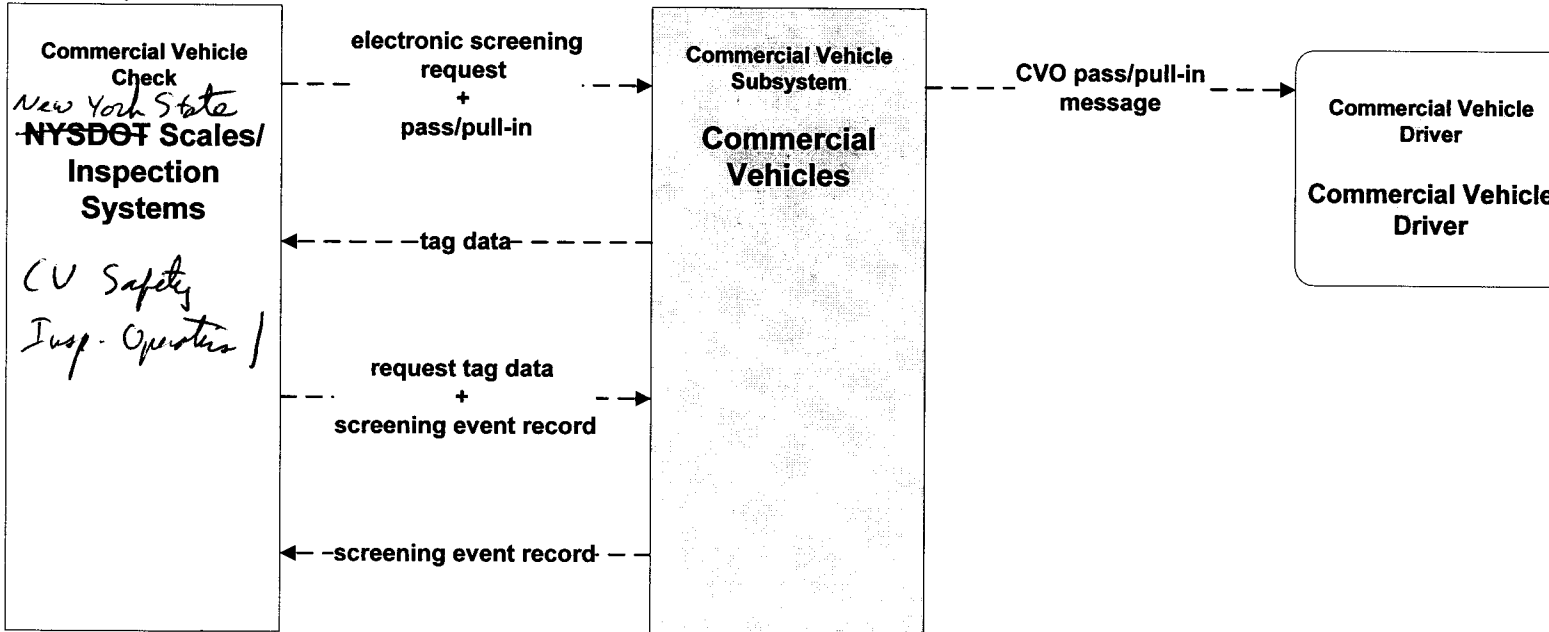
Commercial Vehicle Check

New York State

~~NYSDOT~~ Scales/ Inspection Systems

CV Safety Insp. Operators /

electronic screening request + pass/pull-in

tag data

request tag data + screening event record

screening event record

Commercial Vehicle Subsystem

Commercial Vehicles

CVO pass/pull-in message

Commercial Vehicle Driver

Commercial Vehicle Driver